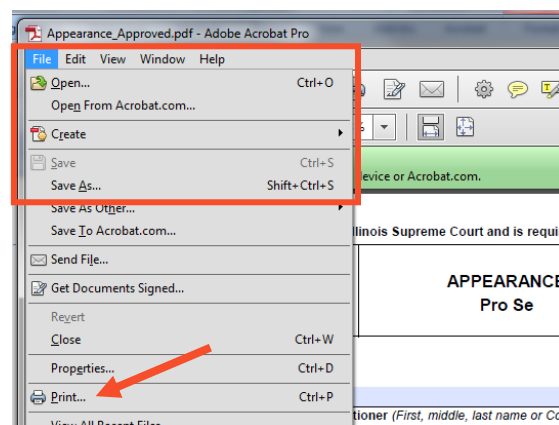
Appearance_Approved.pdf - Adobe Acrobat Pro

File Edit View Window Help

Open... Ctrl+O

Open From Acrobat.com...

Create

Save Ctrl+S

Save As... Shift+Ctrl+S

Save As Other...

Save To Acrobat.com...

Send File...

Get Documents Signed...

Revert

Close Ctrl+W

Properties... Ctrl+D

Print... Ctrl+P

View All Recent Files

evice or Acrobat.com.

llinois Supreme Court and is requi

APPEARANCE
Pro Se

tioner (First, middle, last name or Co